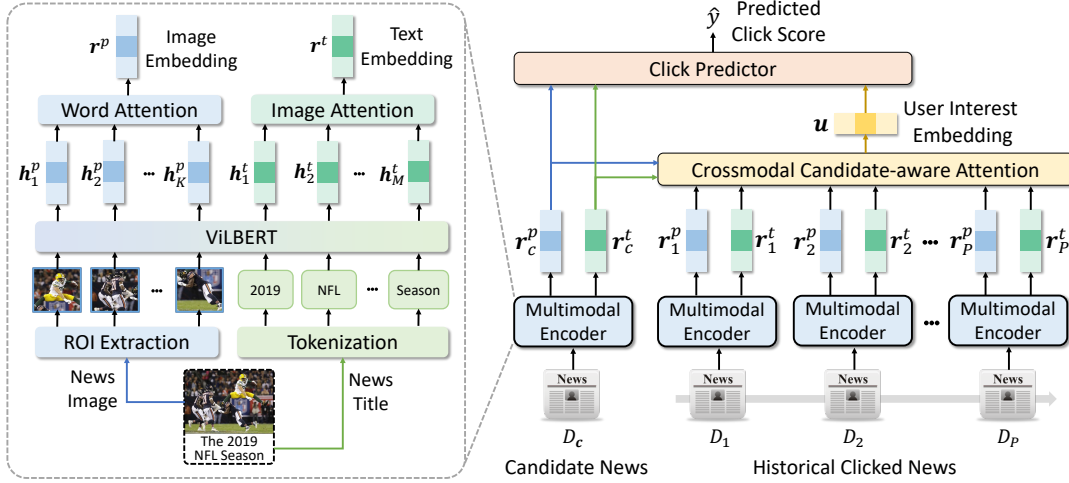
$\boldsymbol{r}^p$ Image Embedding

$\boldsymbol{r}^t$ Text Embedding

Word Attention

Image Attention

$\boldsymbol{h}_1^p$ $\boldsymbol{h}_2^p$ ... $\boldsymbol{h}_K^p$ $\boldsymbol{h}_1^t$ $\boldsymbol{h}_2^t$ ... $\boldsymbol{h}_M^t$

ViLBERT

... 2019 NFL ... Season

ROI Extraction

Tokenization

News Image

News Title

The 2019 NFL Season

$\hat{y}$ Predicted Click Score

Click Predictor

$\boldsymbol{u}$ User Interest Embedding

Crossmodal Candidate-aware Attention

$\boldsymbol{r}_c^p$ $\boldsymbol{r}_c^t$ $\boldsymbol{r}_1^p$ $\boldsymbol{r}_1^t$ $\boldsymbol{r}_2^p$ $\boldsymbol{r}_2^t$ ... $\boldsymbol{r}_P^p$ $\boldsymbol{r}_P^t$

Multimodal Encoder

Multimodal Encoder

Multimodal Encoder

...

Multimodal Encoder

News

News

News

News

$D_c$ $D_1$ $D_2$ $D_P$

Candidate News

Historical Clicked News